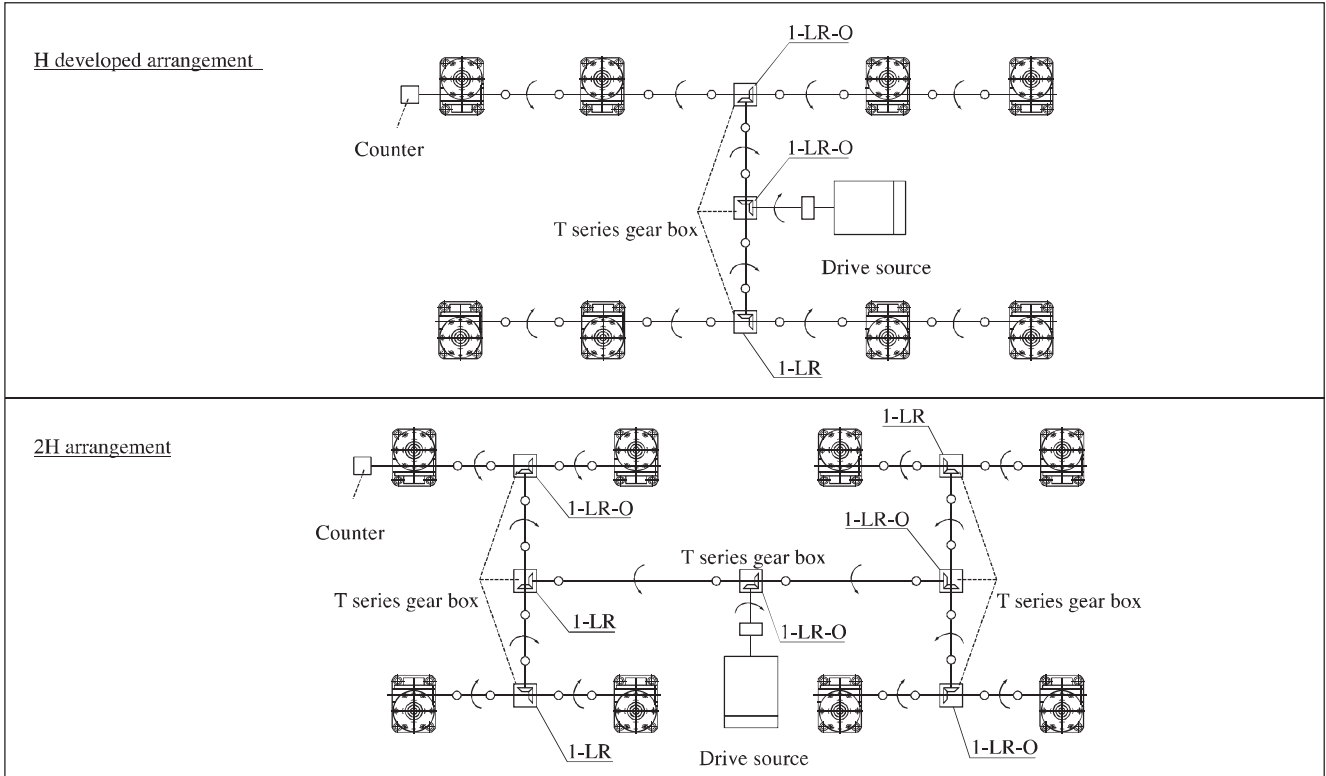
H developed arrangement

1-LR-O

Counter

1-LR-O

T series gear box

Drive source

1-LR

2H arrangement

1-LR

Counter

1-LR-O

1-LR-O

T series gear box

T series gear box

1-LR

1-LR-O

T series gear box

1-LR

Drive source

1-LR-O